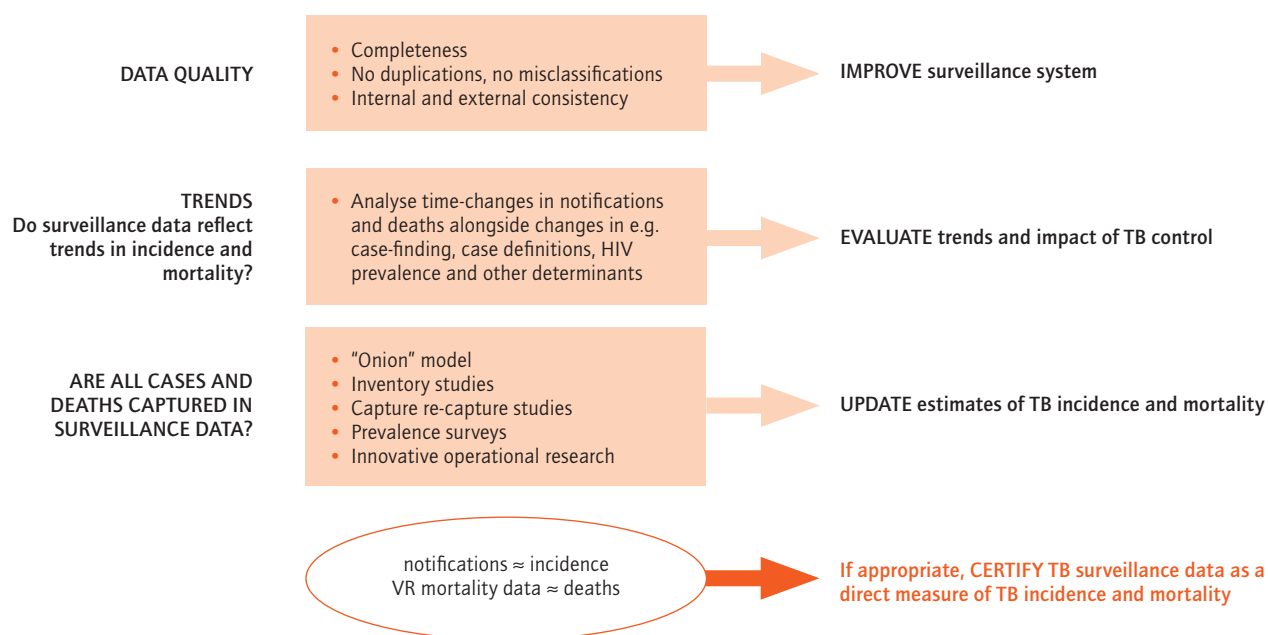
DATA QUALITY

• Completeness
• No duplications, no misclassifications
• Internal and external consistency

IMPROVE surveillance system

TRENDS
Do surveillance data reflect trends in incidence and mortality?

• Analyse time-changes in notifications and deaths alongside changes in e.g. case-finding, case definitions, HIV prevalence and other determinants

EVALUATE trends and impact of TB control

ARE ALL CASES AND DEATHS CAPTURED IN SURVEILLANCE DATA?

• "Onion" model
• Inventory studies
• Capture re-capture studies
• Prevalence surveys
• Innovative operational research

UPDATE estimates of TB incidence and mortality

notifications ≈ incidence
VR mortality data ≈ deaths

If appropriate, CERTIFY TB surveillance data as a direct measure of TB incidence and mortality